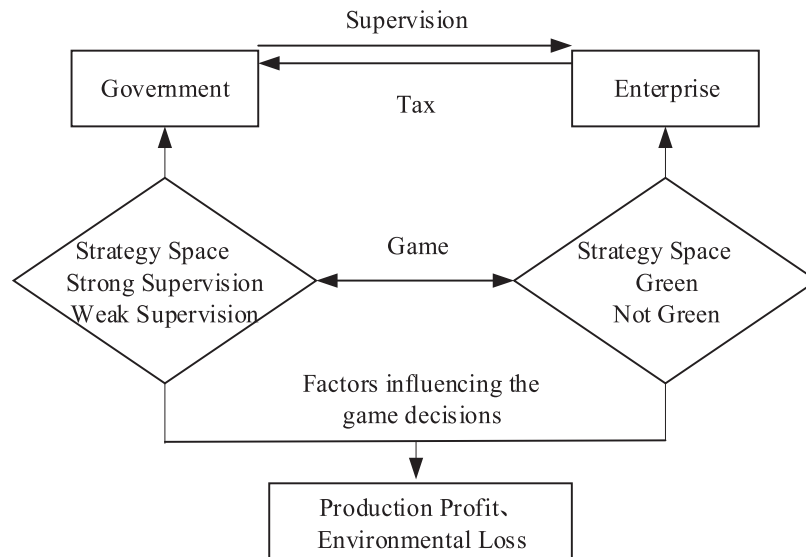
Supervision

Government

Tax

Enterprise

Strategy Space
Strong Supervision
Weak Supervision

Game

Strategy Space
Green
Not Green

Factors influencing the game decisions

Production Profit、
Environmental Loss